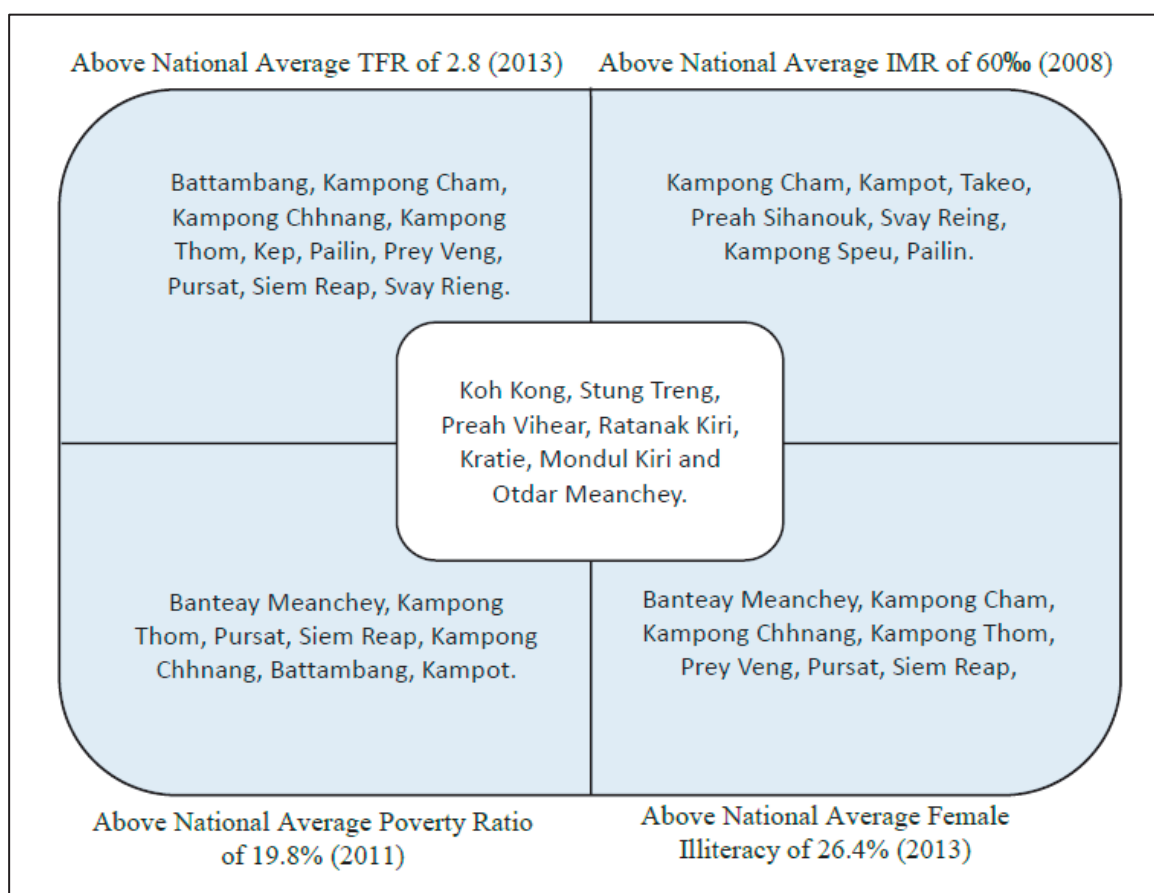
Above National Average TFR of 2.8 (2013)

Above National Average IMR of 60‰ (2008)

Battambang, Kampong Cham, Kampong Chhnang, Kampong Thom, Kep, Pailin, Prey Veng, Pursat, Siem Reap, Svay Rieng.

Kampong Cham, Kampot, Takeo, Preah Sihanouk, Svay Reing, Kampong Speu, Pailin.

Koh Kong, Stung Treng, Preah Vihear, Ratanak Kiri, Kratie, Mondul Kiri and Otdar Meanchey.

Banteay Meanchey, Kampong Thom, Pursat, Siem Reap, Kampong Chhnang, Battambang, Kampot.

Banteay Meanchey, Kampong Cham, Kampong Chhnang, Kampong Thom, Prey Veng, Pursat, Siem Reap,

Above National Average Poverty Ratio of 19.8% (2011)

Above National Average Female Illiteracy of 26.4% (2013)